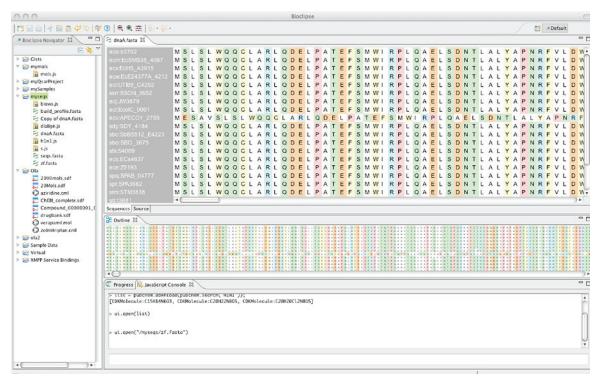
Bioclipse

Default

Bioclipse Navigator

dnaK.fasta

Clists
myrmals
mols.js
myBioProject
mySamples
myscript
5rows.js
build_profile.fasta
Copy of dnaK.fasta
dialign.js
dnaK.fasta
html.js
s.js
seqs.fasta
zf.fasta
Ofx
2000mols.sdf
20Mols.sdf
azeridine.cml
ChEBI_complete.sdf
Compound_00000001_0
drugbank.sdf
oxcapsmil.smi
zolmitriptan.cml
eliz2
Sample Data
Virtual
XMPP Service Bindings

eco:b0014
eco:EcSMS35_4087
ecd:ECDH10B_0015
ece:Z0014
ecf:ECH74115_0014
ecc:c0016
ecj:JW0013
ecl:EcolC_3649
ecm:EcSMS35_0014
ecx:EcHS_A0015
ecy:ECSE_0014
ecw:EcE24377A_0015
ecz:ECP_0014
ect:ECs0014
eci:UTI89_C0015
ecv:APECO1_1999
ecq:ECED1_0015
sbo:SBO_0011
sdy:SDY_0013
sbc:SbBS512_E0014
sfl:SF0013
sfv:SFV_0011
sfx:S0013
stm:STM0012
spt:SPA0012
stt:t0012
seh:SeHA_C0013

M S L S L W Q Q C L A R L Q D E L P A T E F S M W I R P L Q A E L S D N T L A L Y A P N R F V L D W
M E S A V S L S L W Q Q C L A R L Q D E L P A T E F S M W I R P L Q A E L S D N T L A L Y A P N R F

Sequences Source

Outline

Progress JavaScript Console

> list = pubchem.download(pubchem.search("html"));
[CDKMolecule:C15H8N6O3, CDKMolecule:C20H22N8O5, CDKMolecule:C20H20Cl2N8O5]

> ui.open(list)

> ui.open("/myseqs/zf.fasta")

>